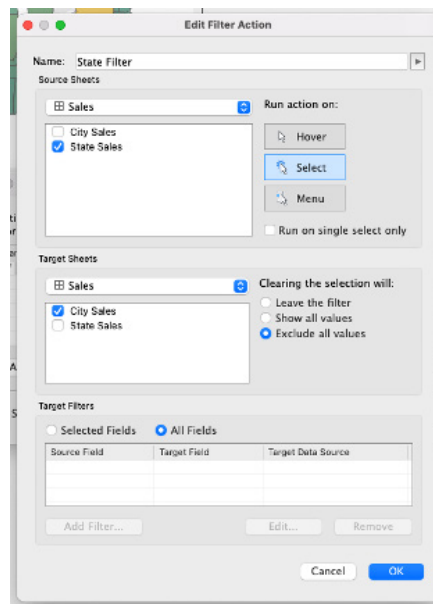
Edit Filter Action

Name: State Filter

Source Sheets

⊞ Sales

City Sales
State Sales

Run action on:

Hover

Select

Menu

Run on single select only

Target Sheets

⊞ Sales

City Sales
State Sales

Clearing the selection will:

Leave the filter
Show all values
Exclude all values

Target Filters

Selected Fields
All Fields

| Source Field | Target Field | Target Data Source |
|---|---|---|
| | | |
| | | |
| | | |

Add Filter...
Edit...
Remove

Cancel
OK